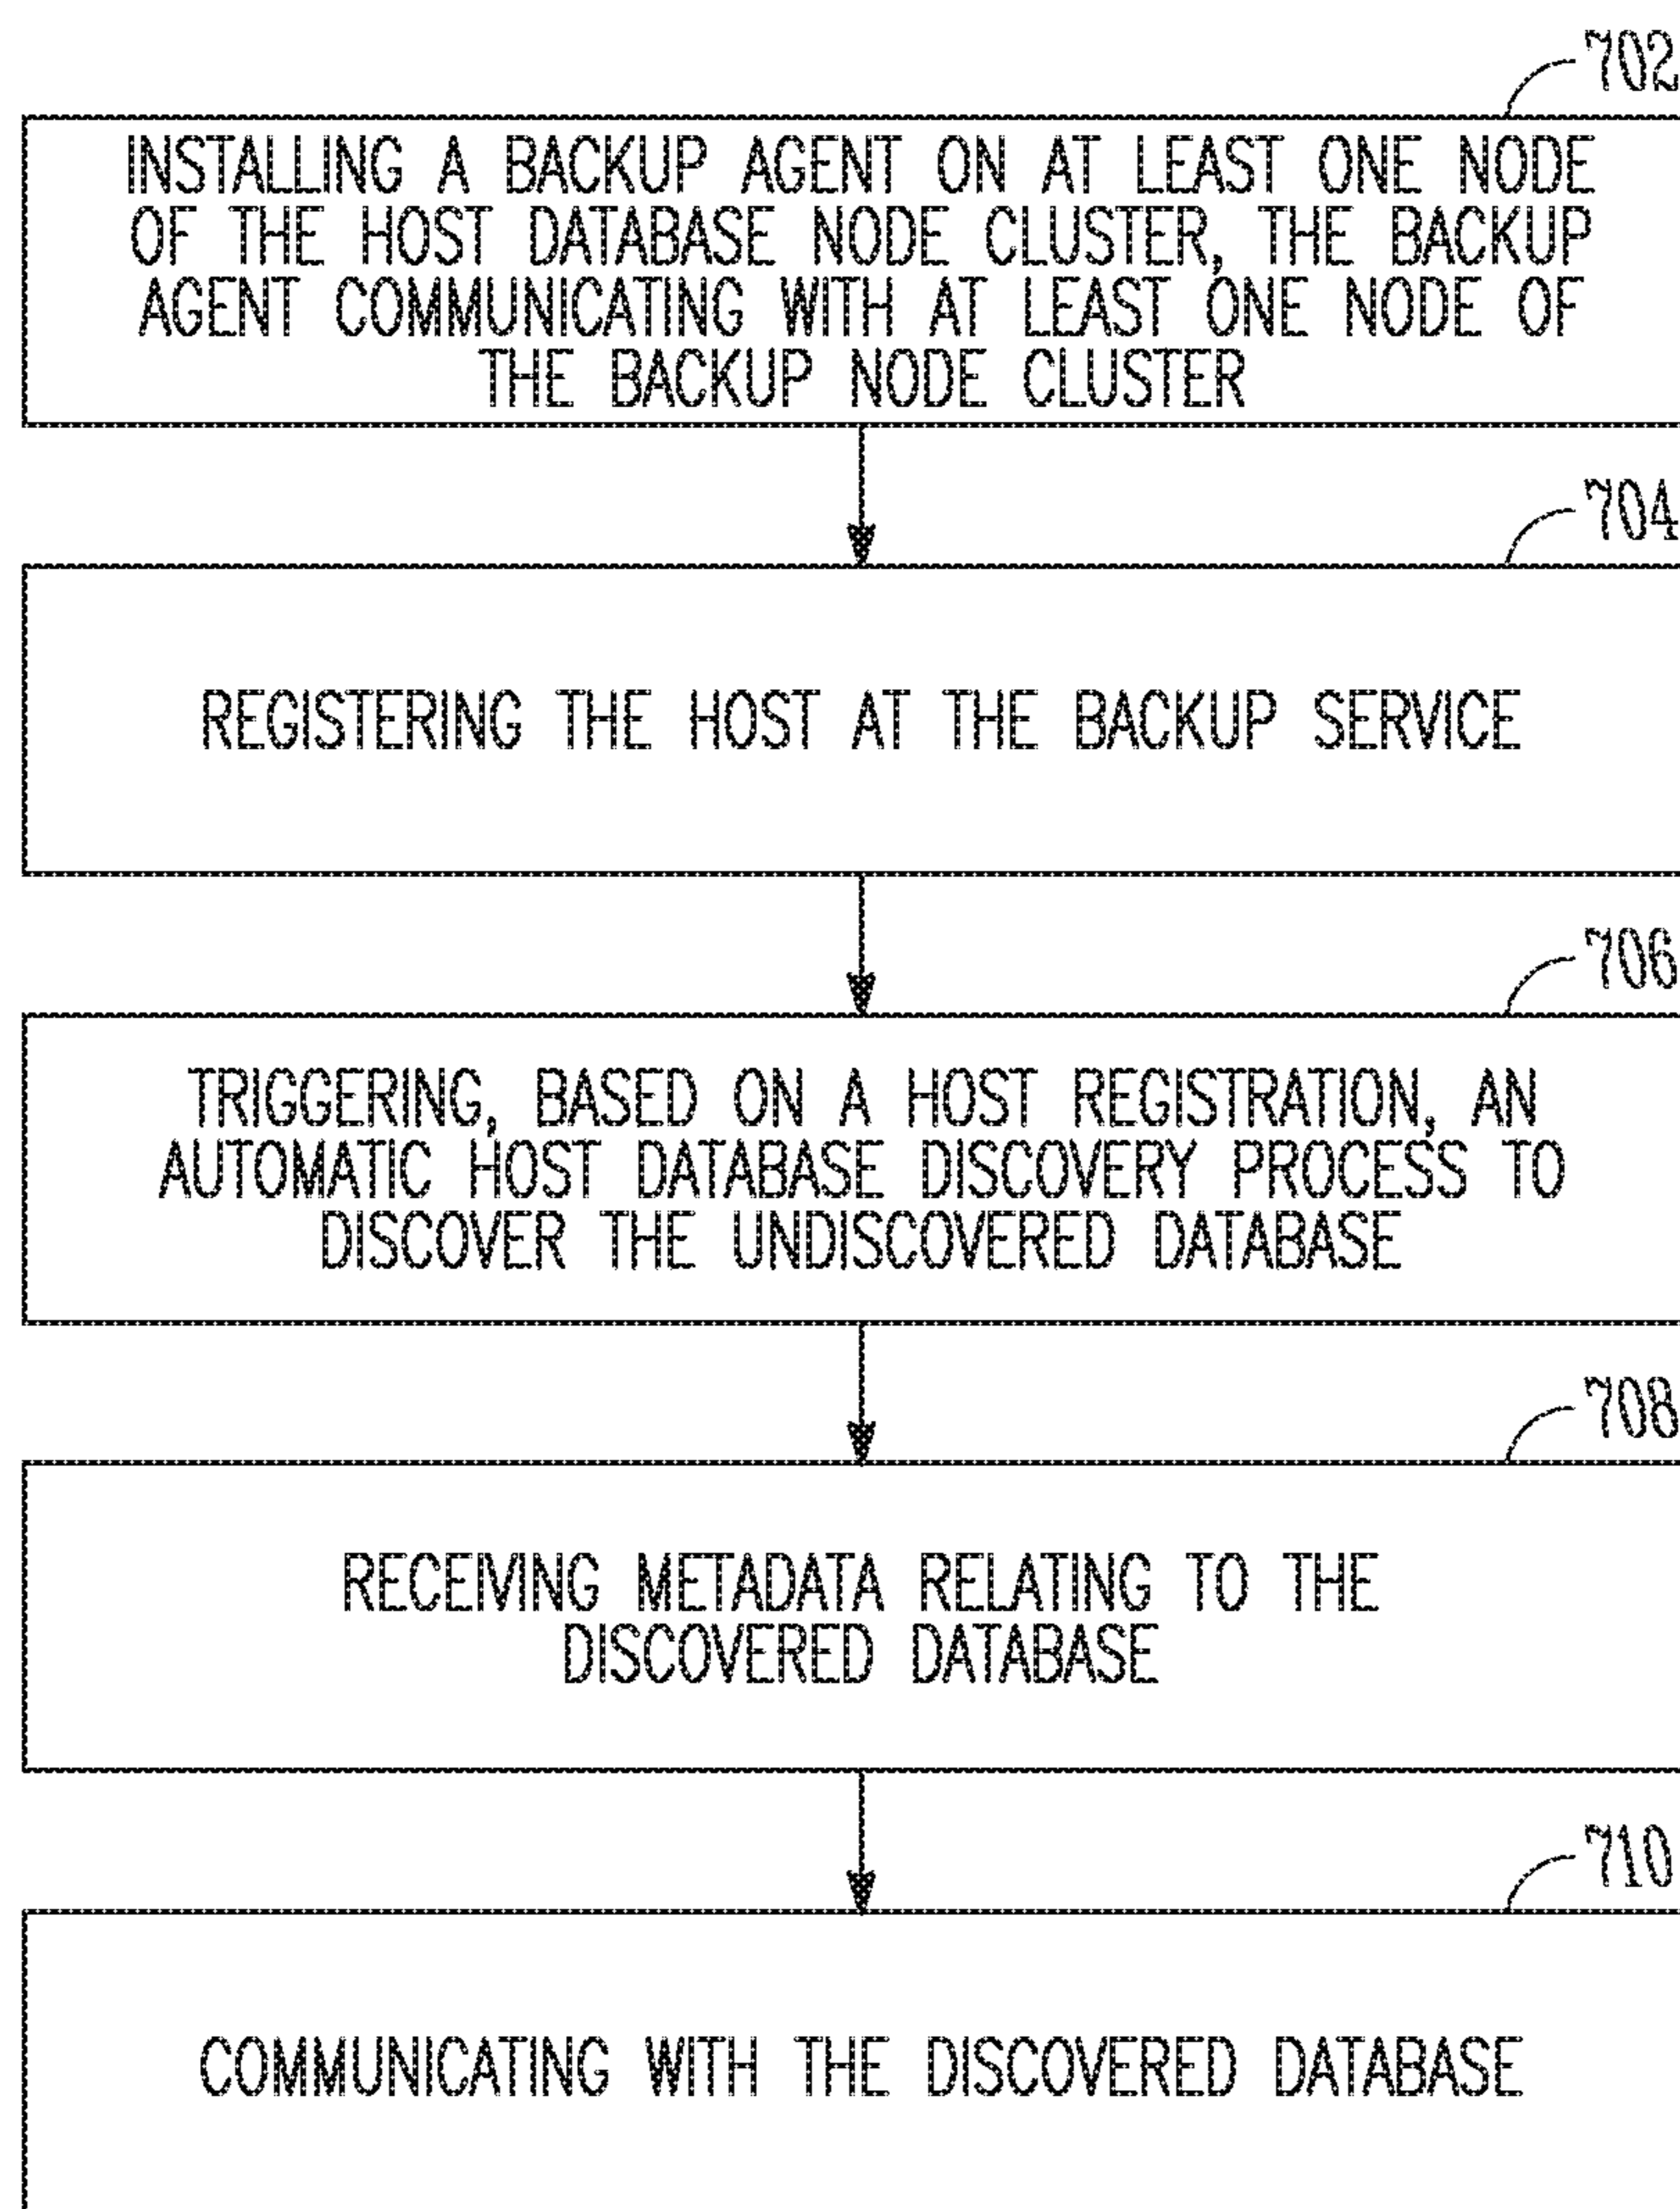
702

INSTALLING A BACKUP AGENT ON AT LEAST ONE NODE OF THE HOST DATABASE NODE CLUSTER, THE BACKUP AGENT COMMUNICATING WITH AT LEAST ONE NODE OF THE BACKUP NODE CLUSTER

704

REGISTERING THE HOST AT THE BACKUP SERVICE

706

TRIGGERING, BASED ON A HOST REGISTRATION, AN AUTOMATIC HOST DATABASE DISCOVERY PROCESS TO DISCOVER THE UNDISCOVERED DATABASE

708

RECEIVING METADATA RELATING TO THE DISCOVERED DATABASE

710

COMMUNICATING WITH THE DISCOVERED DATABASE